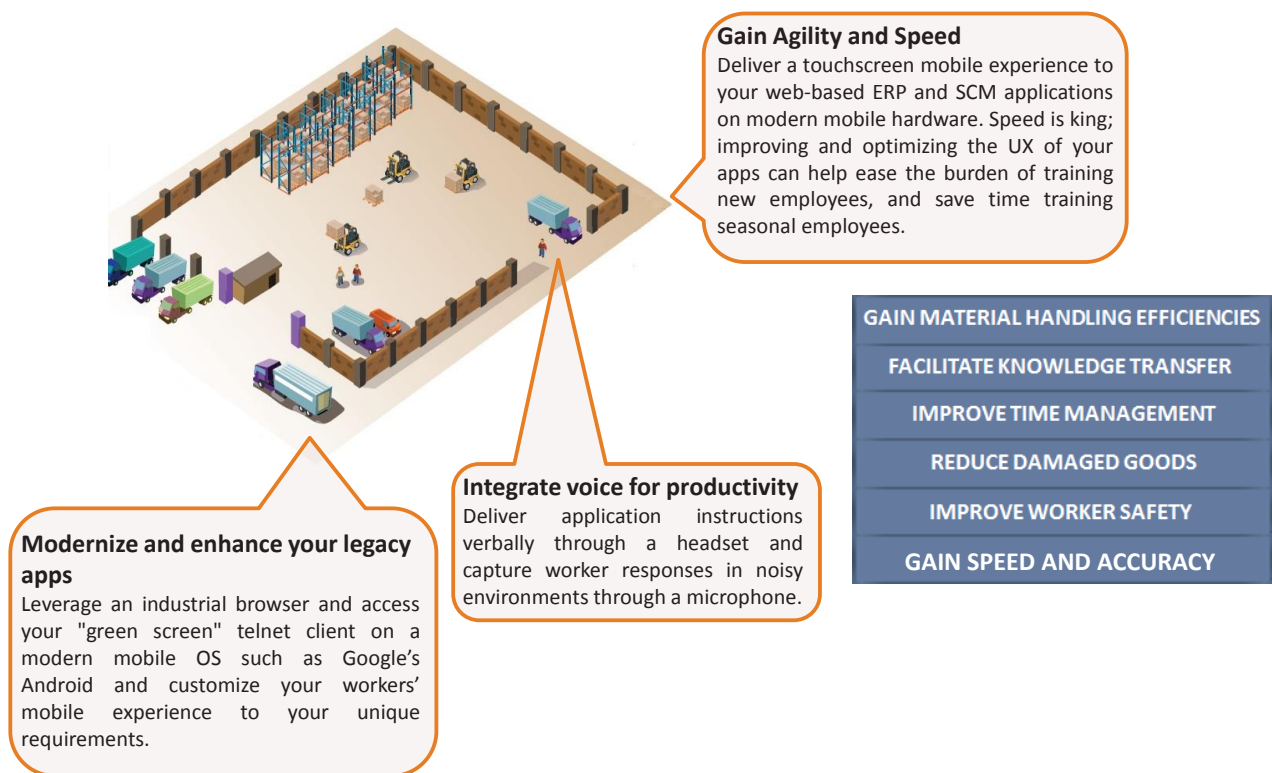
Gain Agility and Speed
Deliver a touchscreen mobile experience to your web-based ERP and SCM applications on modern mobile hardware. Speed is king; improving and optimizing the UX of your apps can help ease the burden of training new employees, and save time training seasonal employees.

GAIN MATERIAL HANDLING EFFICIENCIES
FACILITATE KNOWLEDGE TRANSFER
IMPROVE TIME MANAGEMENT
REDUCE DAMAGED GOODS
IMPROVE WORKER SAFETY
GAIN SPEED AND ACCURACY

Integrate voice for productivity
Deliver application instructions verbally through a headset and capture worker responses in noisy environments through a microphone.

Modernize and enhance your legacy apps
Leverage an industrial browser and access your "green screen" telnet client on a modern mobile OS such as Google's Android and customize your workers' mobile experience to your unique requirements.